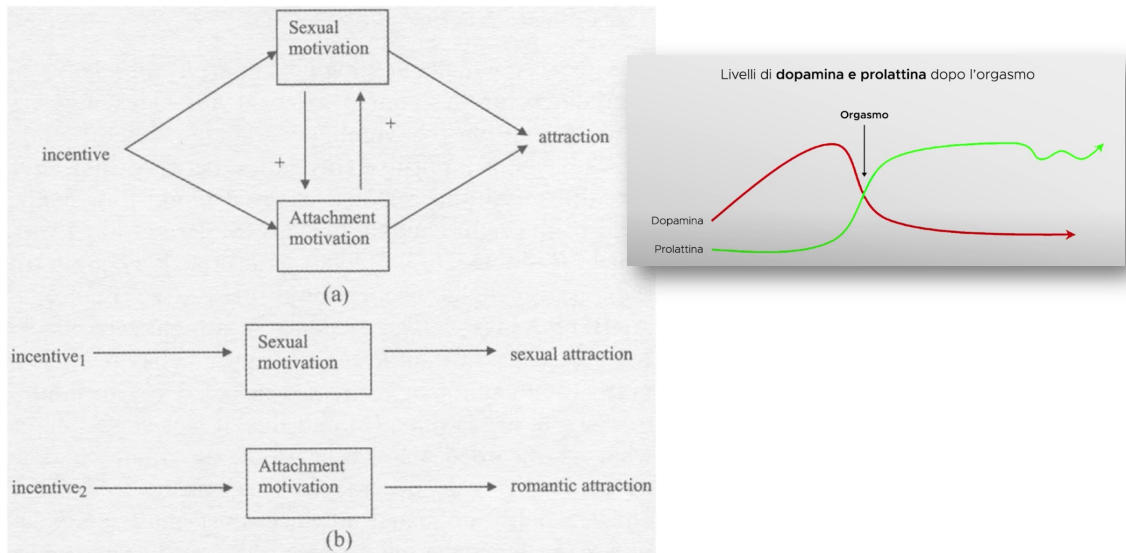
Sexual motivation

incentive

+

+

attraction

Attachment motivation

(a)

incentive$_1$

Sexual motivation

sexual attraction

incentive$_2$

Attachment motivation

romantic attraction

(b)

Livelli di **dopamina e prolattina** dopo l'orgasmo

Orgasmo

Dopamina

Prolattina